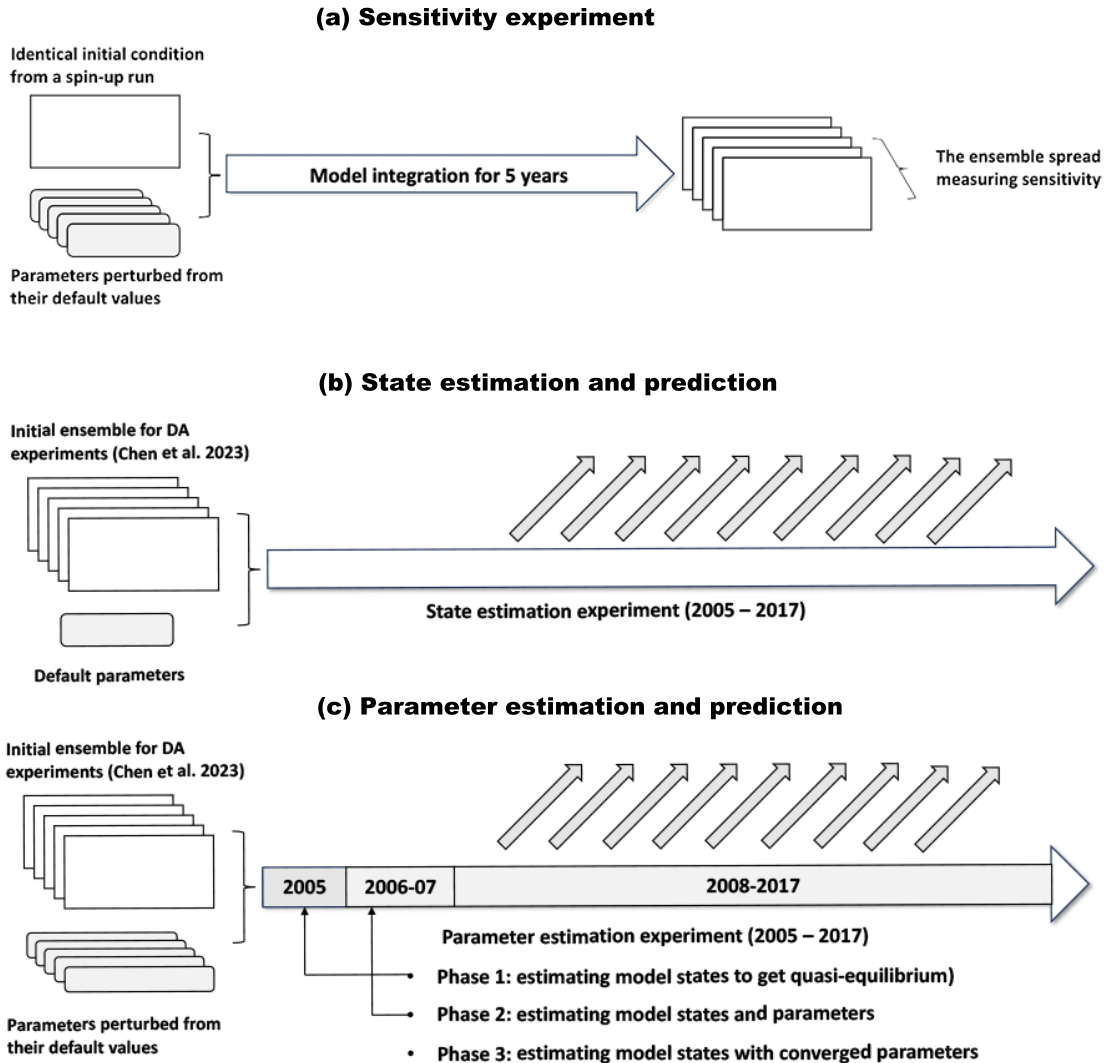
(a) Sensitivity experiment

Identical initial condition from a spin-up run

Model integration for 5 years

The ensemble spread measuring sensitivity

Parameters perturbed from their default values

(b) State estimation and prediction

Initial ensemble for DA experiments (Chen et al. 2023)

State estimation experiment (2005 – 2017)

Default parameters

(c) Parameter estimation and prediction

Initial ensemble for DA experiments (Chen et al. 2023)

2005

2006-07

2008-2017

Parameter estimation experiment (2005 – 2017)

• Phase 1: estimating model states to get quasi-equilibrium)

• Phase 2: estimating model states and parameters

Parameters perturbed from their default values

• Phase 3: estimating model states with converged parameters